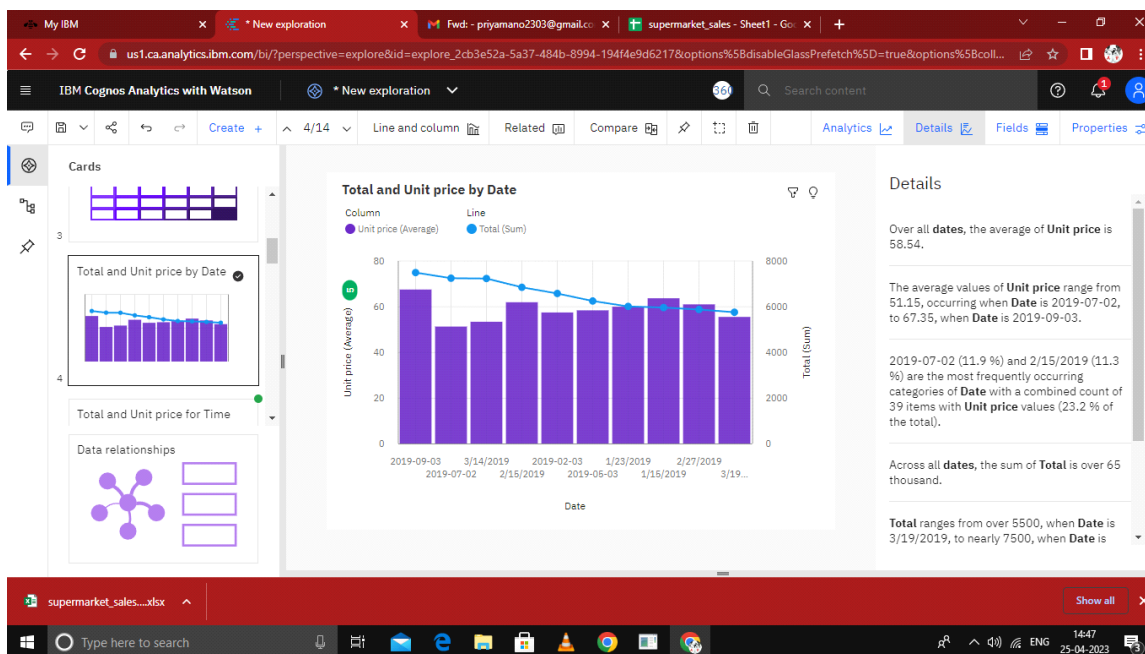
My IBM
* New exploration
Fwd: - priyamano2303@gmail.co
supermarket_sales - Sheet1 - Go
us1.ca.analytics.ibm.com/bi/?perspective=explore&id=explore_2cb3e52a-5a37-484b-8994-194f4e9d6217&options%5BdisableGlassPrefetch%5D=true&options%5Bcoll...

IBM Cognos Analytics with Watson
* New exploration
360
Search content

Create +
4/14
Line and column
Related
Compare
Analytics
Details
Fields
Properties

Cards
3
Total and Unit price by Date
4
Total and Unit price for Time
Data relationships

Total and Unit price by Date
Column
Unit price (Average)
Line
Total (Sum)
Unit price (Average)
80
60
40
20
0
8000
6000
4000
2000
0
Total (Sum)
2019-09-03
2019-07-02
3/14/2019
2/15/2019
2019-02-03
2019-05-03
1/23/2019
1/15/2019
2/27/2019
3/19...
Date

Details
Over all **dates**, the average of **Unit price** is 58.54.

The average values of **Unit price** range from 51.15, occurring when **Date** is 2019-07-02, to 67.35, when **Date** is 2019-09-03.

2019-07-02 (11.9 %) and 2/15/2019 (11.3 %) are the most frequently occurring categories of **Date** with a combined count of 39 items with **Unit price** values (23.2 % of the total).

Across all **dates**, the sum of **Total** is over 65 thousand.

**Total** ranges from over 5500, when **Date** is 3/19/2019, to nearly 7500, when **Date** is

supermarket_sales....xlsx
Show all

Type here to search
ENG
14:47
25-04-2023